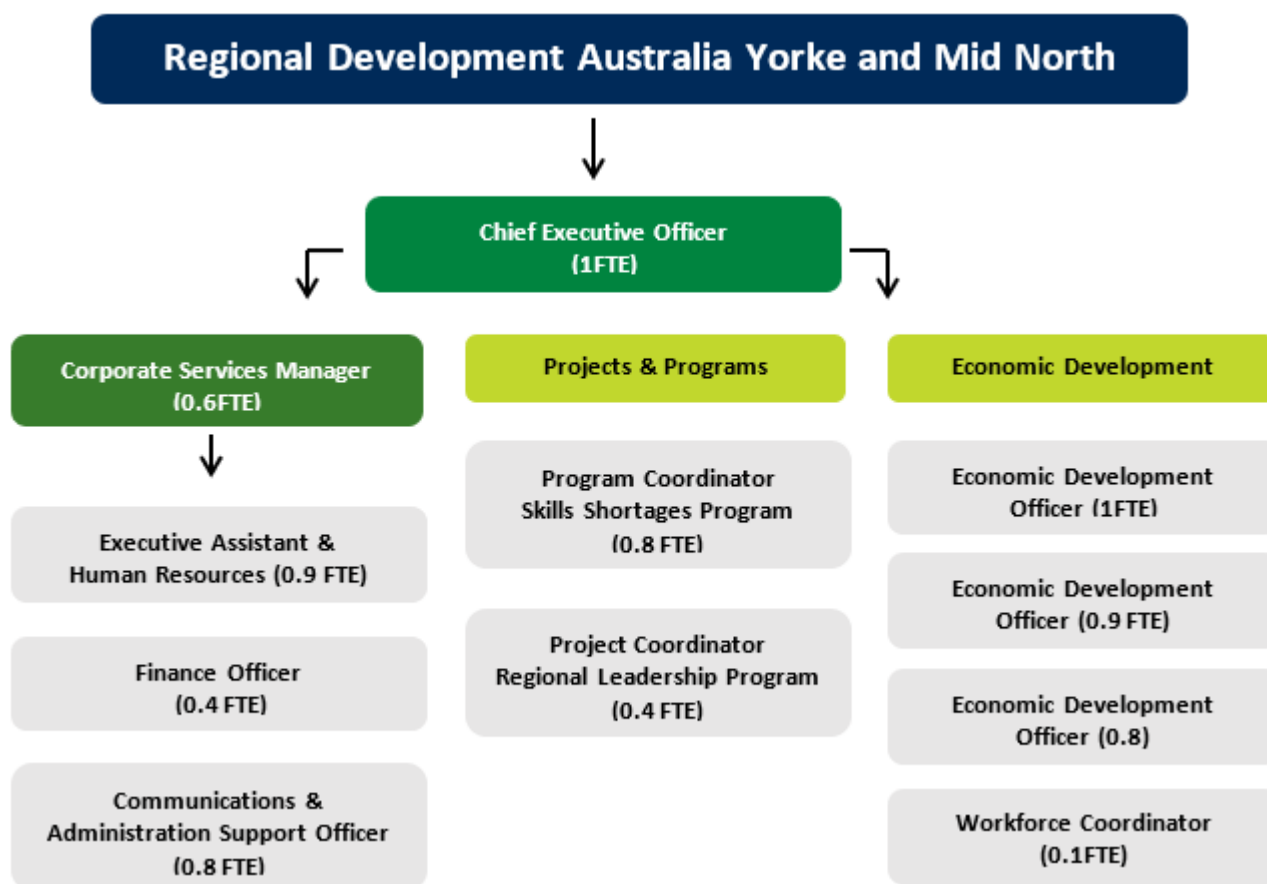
Regional Development Australia Yorke and Mid North

Chief Executive Officer
(1FTE)

Corporate Services Manager
(0.6FTE)

Executive Assistant & Human Resources (0.9 FTE)

Finance Officer
(0.4 FTE)

Communications & Administration Support Officer
(0.8 FTE)

Projects & Programs

Program Coordinator
Skills Shortages Program
(0.8 FTE)

Project Coordinator
Regional Leadership Program
(0.4 FTE)

Economic Development

Economic Development Officer (1FTE)

Economic Development Officer (0.9 FTE)

Economic Development Officer (0.8)

Workforce Coordinator
(0.1FTE)